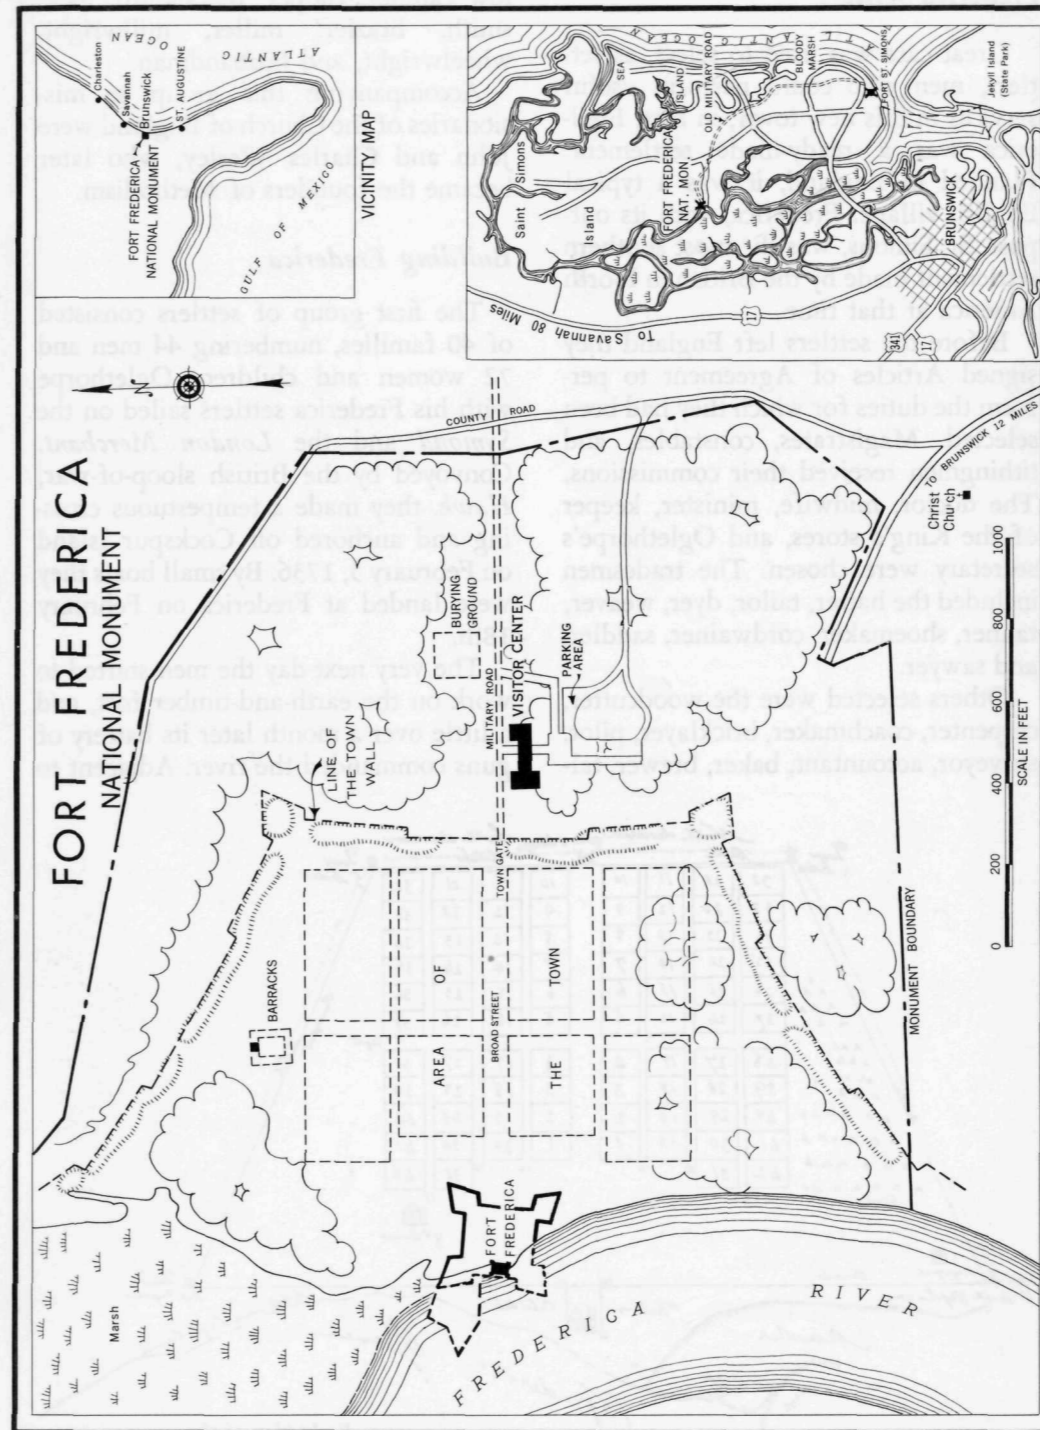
FORT FREDERICA
NATIONAL MONUMENT

VICINITY MAP
FORT FREDERICA NATIONAL MONUMENT
Charleston
Savannah
Brunswick
ST. AUGUSTINE
ATLANTIC
OCEAN
GULF OF MEXICO

ATLANTIC OCEAN
SEA
ISLAND
OLD MILITARY ROAD
BLOODY MARSH
FORT ST. SIMONS
Jekyll Island (State Park)
Saint Simons Island
FORT FREDERICA NAT. MON.
BRUNSWICK
17
To Savannah 80 Miles

COUNTY ROAD
BURYING GROUND
PARKING AREA
VISITOR CENTER
MITAN ROAD
LINE OF THE TOWN WALL
TOWN GATE
BARRACKS
AREA OF THE TOWN
BROAD STREET
FORT FREDERICA
Marsh
FREDERICA RIVER
MONUMENT BOUNDARY
TO BRUNSWICK 12 MILES
Christ Church
0 200 400 600 1000
SCALE IN FEET